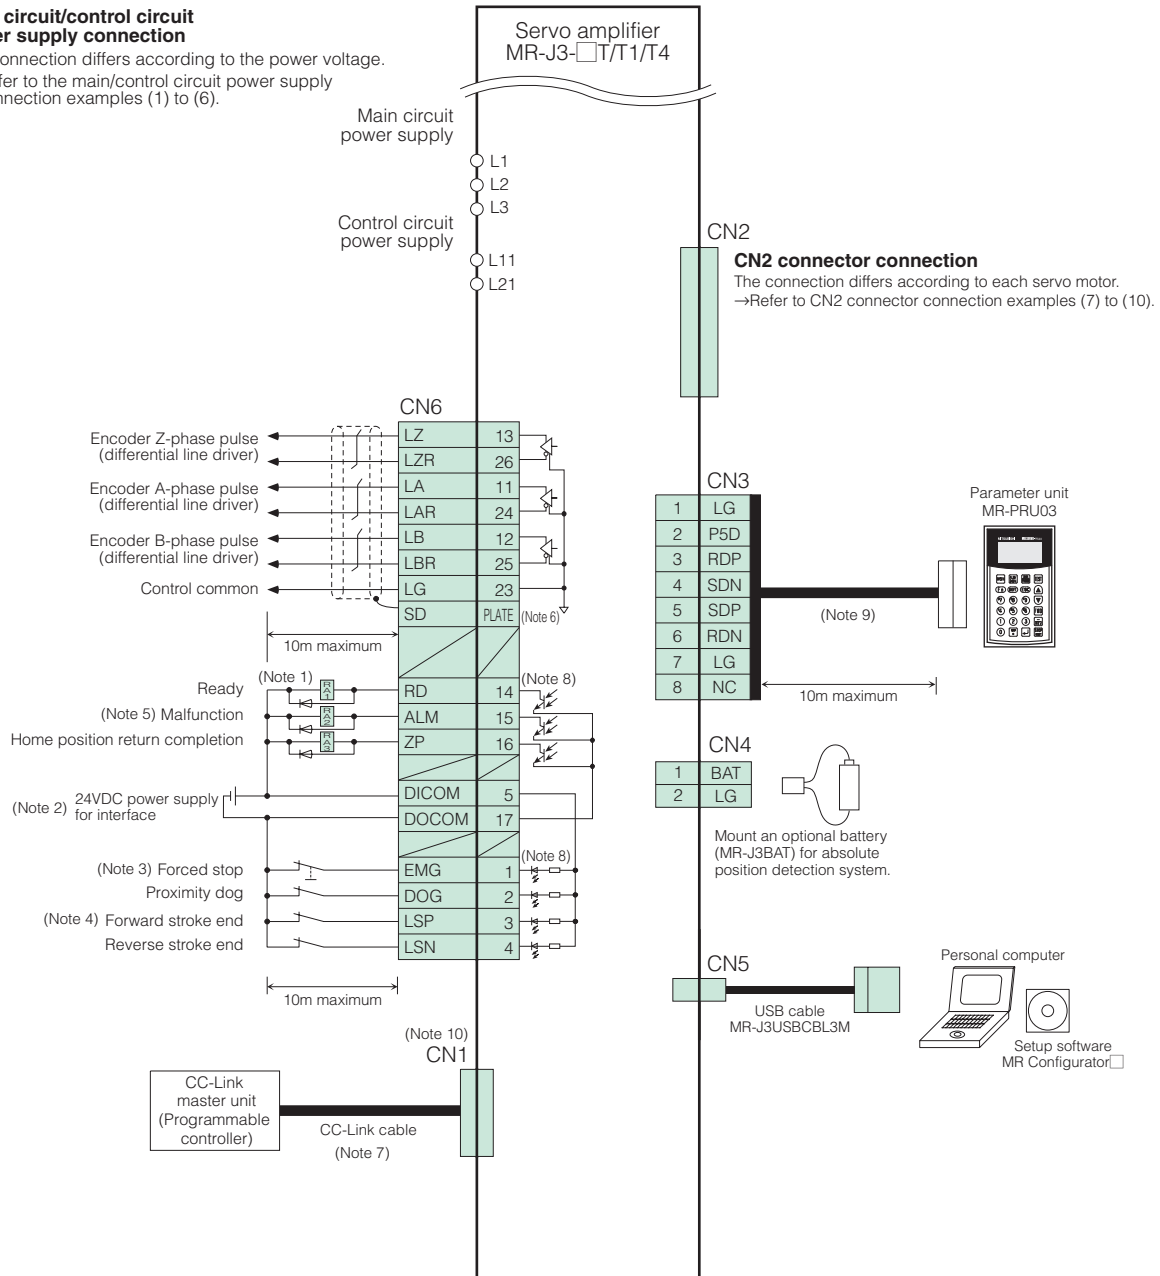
circuit/control circuit
er supply connection
onnection differs according to the power voltage.
fer to the main/control circuit power supply
nection examples (1) to (6).

Servo amplifier
MR-J3-□T/T1/T4

Main circuit
power supply
L1
L2
L3

Control circuit
power supply
L11
L21

CN2
CN2 connector connection
The connection differs according to each servo motor.
→Refer to CN2 connector connection examples (7) to (10).

CN6

Encoder Z-phase pulse
(differential line driver)
Encoder A-phase pulse
(differential line driver)
Encoder B-phase pulse
(differential line driver)
Control common

| | |
|---|---|
| LZ | 13 |
| LZR | 26 |
| LA | 11 |
| LAR | 24 |
| LB | 12 |
| LBR | 25 |
| LG | 23 |
| SD | PLATE |
| RD | 14 |
| ALM | 15 |
| ZP | 16 |
| DICOM | 5 |
| DOCOM | 17 |
| EMG | 1 |
| DOG | 2 |
| LSP | 3 |
| LSN | 4 |

(Note 6)
10m maximum
(Note 1)
Ready
(Note 5) Malfunction
Home position return completion
RA1
RA2
RA3
(Note 8)
(Note 2) 24VDC power supply for interface
(Note 8)
(Note 3) Forced stop
Proximity dog
(Note 4) Forward stroke end
Reverse stroke end
10m maximum

CN3

| | |
|---|---|
| 1 | LG |
| 2 | P5D |
| 3 | RDP |
| 4 | SDN |
| 5 | SDP |
| 6 | RDN |
| 7 | LG |
| 8 | NC |

Parameter unit
MR-PRU03
(Note 9)
10m maximum

CN4

| | |
|---|---|
| 1 | BAT |
| 2 | LG |

Mount an optional battery (MR-J3BAT) for absolute position detection system.

CN5
Personal computer
USB cable
MR-J3USBCBL3M
Setup software
MR Configurator□

(Note 10)
CN1
CC-Link
master unit
(Programmable
controller)
CC-Link cable
(Note 7)